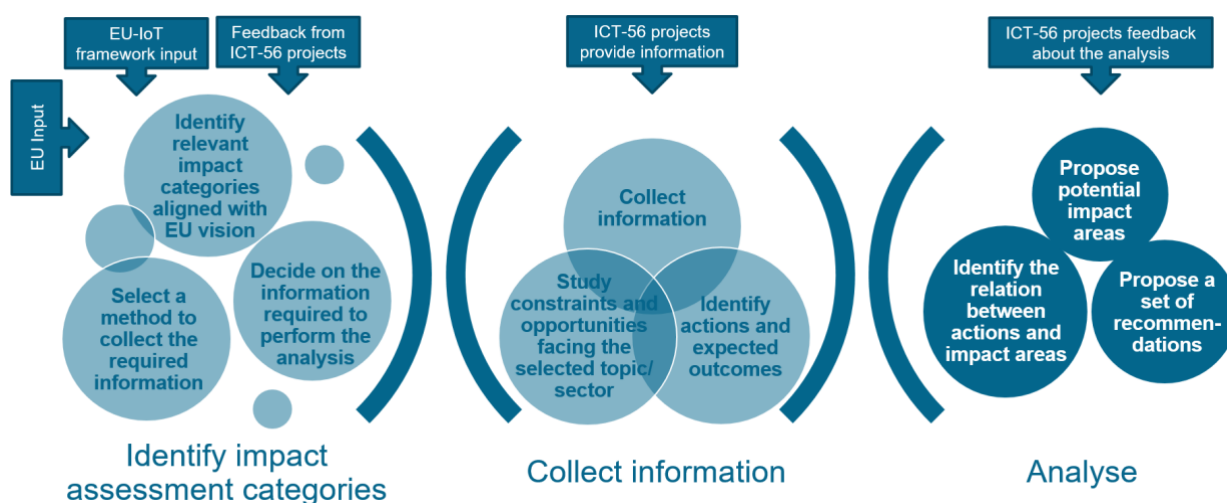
EU-IoT framework input

Feedback from ICT-56 projects

EU Input

Identify relevant impact categories aligned with EU vision

Select a method to collect the required information

Decide on the information required to perform the analysis

Identify impact assessment categories

ICT-56 projects provide information

Collect information

Study constraints and opportunities facing the selected topic/ sector

Identify actions and expected outcomes

Collect information

ICT-56 projects feedback about the analysis

Propose potential impact areas

Identify the relation between actions and impact areas

Propose a set of recommendations

Analyse